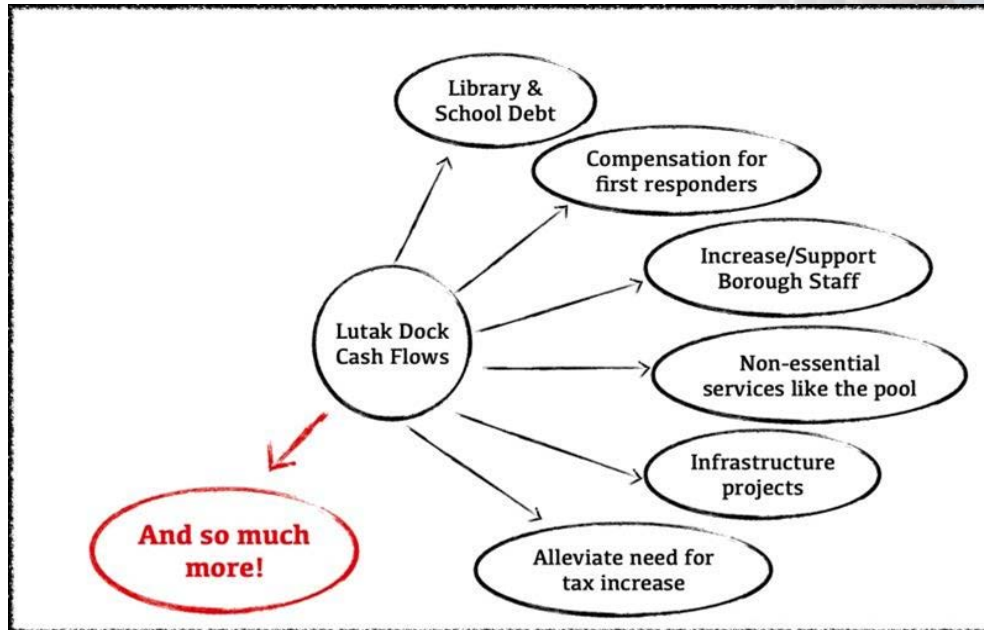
Lutak Dock Cash Flows

Library & School Debt

Compensation for first responders

Increase/Support Borough Staff

Non-essential services like the pool

Infrastructure projects

Alleviate need for tax increase

And so much more!